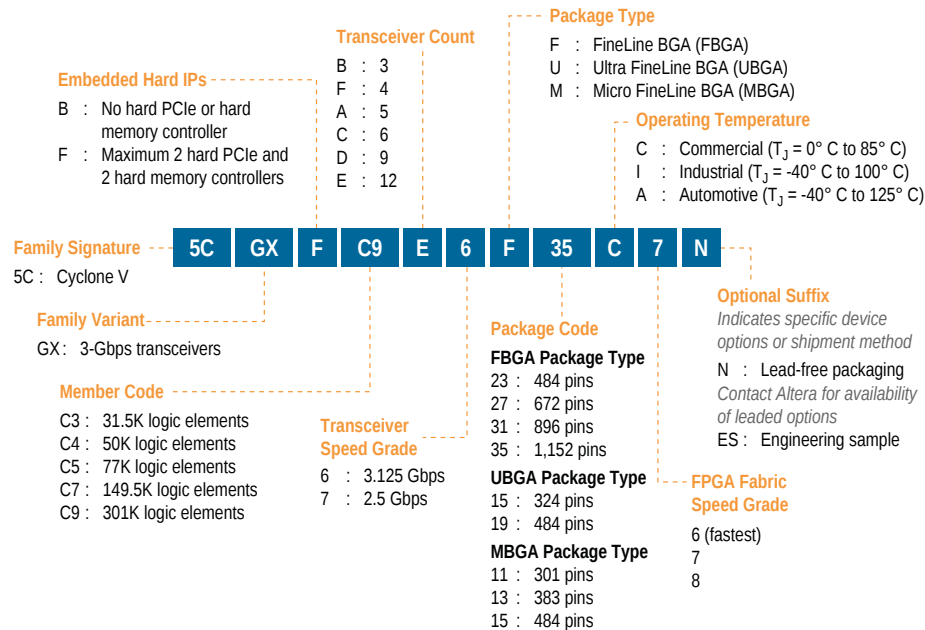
Transceiver Count
B : 3
F : 4
A : 5
C : 6
D : 9
E : 12

Package Type
F : FineLine BGA (FBGA)
U : Ultra FineLine BGA (UBGA)
M : Micro FineLine BGA (MBGA)

Embedded Hard IPs
B : No hard PCIe or hard memory controller
F : Maximum 2 hard PCIe and 2 hard memory controllers

Operating Temperature
C : Commercial ($T_J$ = 0° C to 85° C)
I : Industrial ($T_J$ = -40° C to 100° C)
A : Automotive ($T_J$ = -40° C to 125° C)

Family Signature
5C : Cyclone V

5C GX F C9 E 6 F 35 C 7 N

Family Variant
GX : 3-Gbps transceivers

Member Code
C3 : 31.5K logic elements
C4 : 50K logic elements
C5 : 77K logic elements
C7 : 149.5K logic elements
C9 : 301K logic elements

Transceiver Speed Grade
6 : 3.125 Gbps
7 : 2.5 Gbps

Package Code
FBGA Package Type
23 : 484 pins
27 : 672 pins
31 : 896 pins
35 : 1,152 pins
UBGA Package Type
15 : 324 pins
19 : 484 pins
MBGA Package Type
11 : 301 pins
13 : 383 pins
15 : 484 pins

Optional Suffix
Indicates specific device options or shipment method
N : Lead-free packaging
Contact Altera for availability of leaded options
ES : Engineering sample

FPGA Fabric Speed Grade
6 (fastest)
7
8